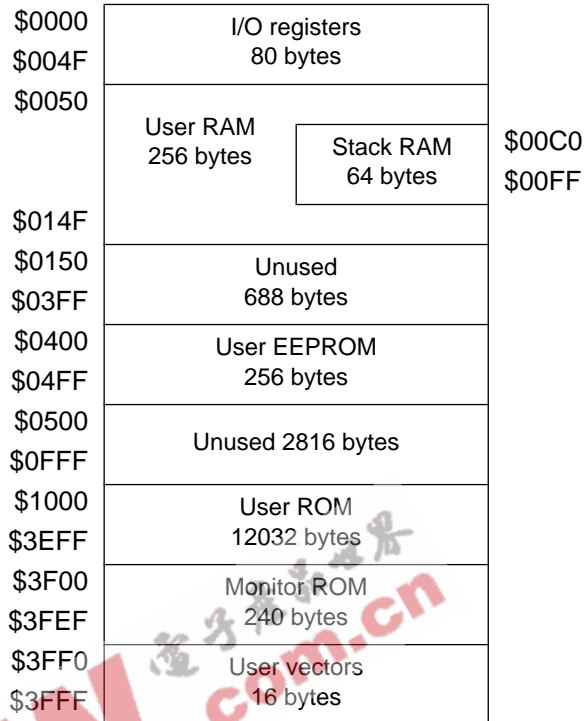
| | | |
|---|---|---|
| \$0000 \$004F | I/O registers 80 bytes | |
| \$0050 \$014F | User RAM 256 bytes / Stack RAM 64 bytes | \$00C0 \$00FF |
| \$0150 \$03FF | Unused 688 bytes | |
| \$0400 \$04FF | User EEPROM 256 bytes | |
| \$0500 \$0FFF | Unused 2816 bytes | |
| \$1000 \$3EFF | User ROM 12032 bytes | |
| \$3F00 \$3FEF | Monitor ROM 240 bytes | |
| \$3FF0 \$3FFF | User vectors 16 bytes | |

电子发烧友 com.cn